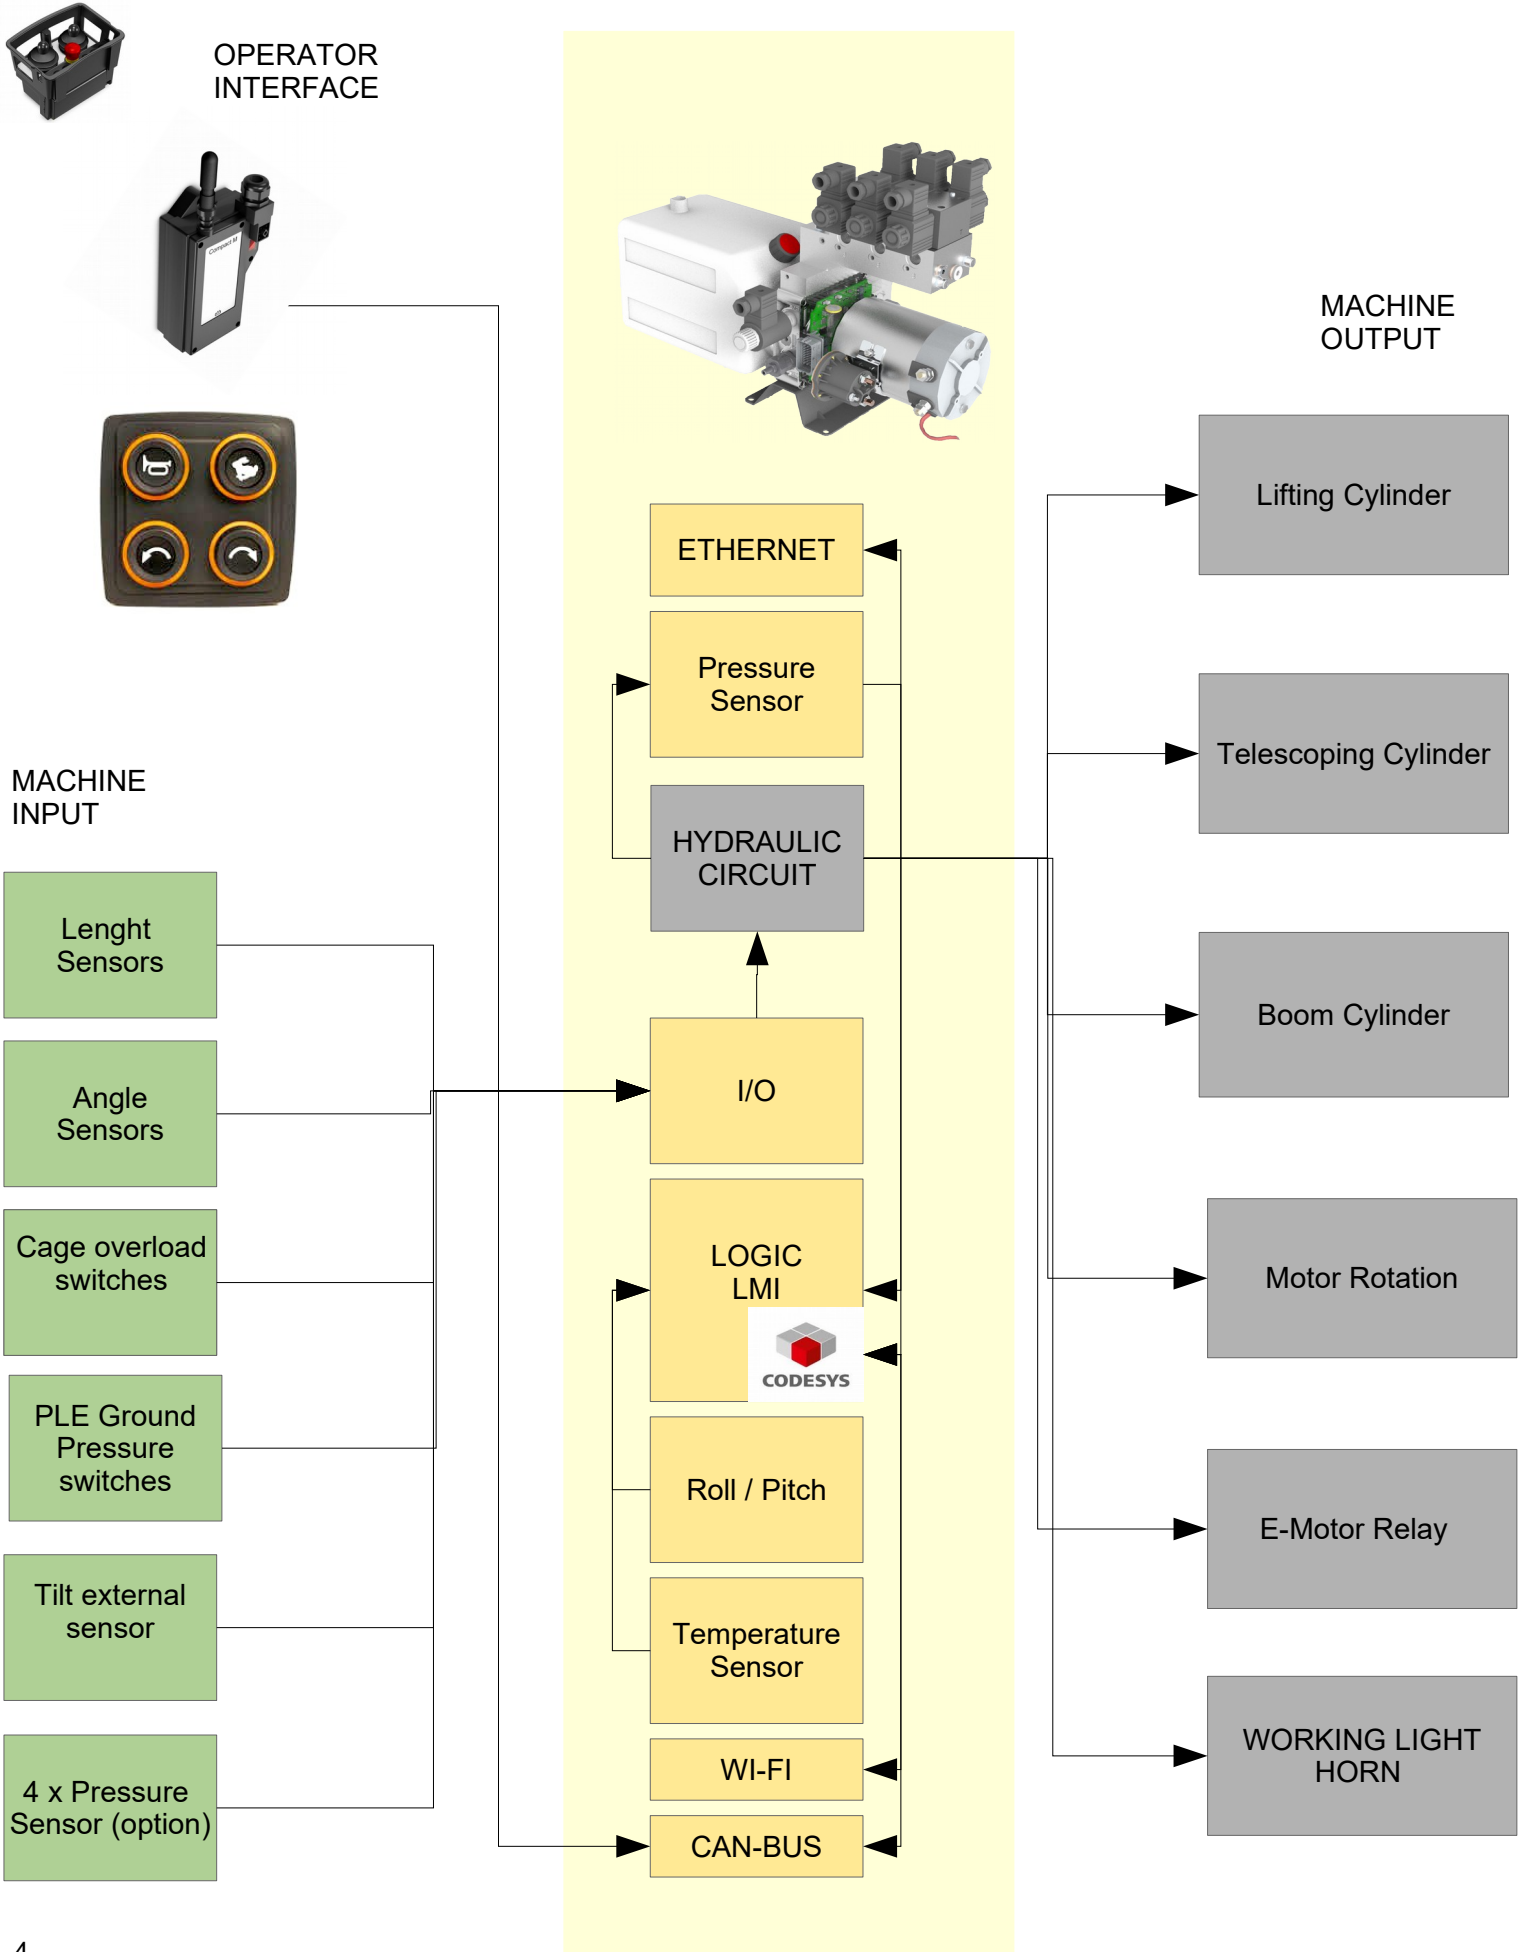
OPERATOR INTERFACE

MACHINE OUTPUT

ETHERNET

Pressure Sensor

HYDRAULIC CIRCUIT

I/O

LOGIC LMI

CODESYS

Roll / Pitch

Temperature Sensor

WI-FI

CAN-BUS

MACHINE INPUT

Lenght Sensors

Angle Sensors

Cage overload switches

PLE Ground Pressure switches

Tilt external sensor

4 x Pressure Sensor (option)

Lifting Cylinder

Telescoping Cylinder

Boom Cylinder

Motor Rotation

E-Motor Relay

WORKING LIGHT HORN

4